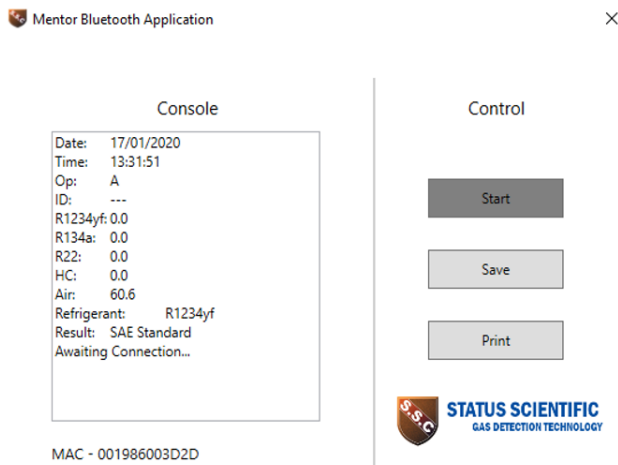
Mentor Bluetooth Application

×

Console

Date: 17/01/2020
Time: 13:31:51
Op: A
ID: ---
R1234yf: 0.0
R134a: 0.0
R22: 0.0
HC: 0.0
Air: 60.6
Refrigerant: R1234yf
Result: SAE Standard
Awaiting Connection...

MAC - 001986003D2D

Control

Start

Save

Print

S.S.C

STATUS SCIENTIFIC
GAS DETECTION TECHNOLOGY